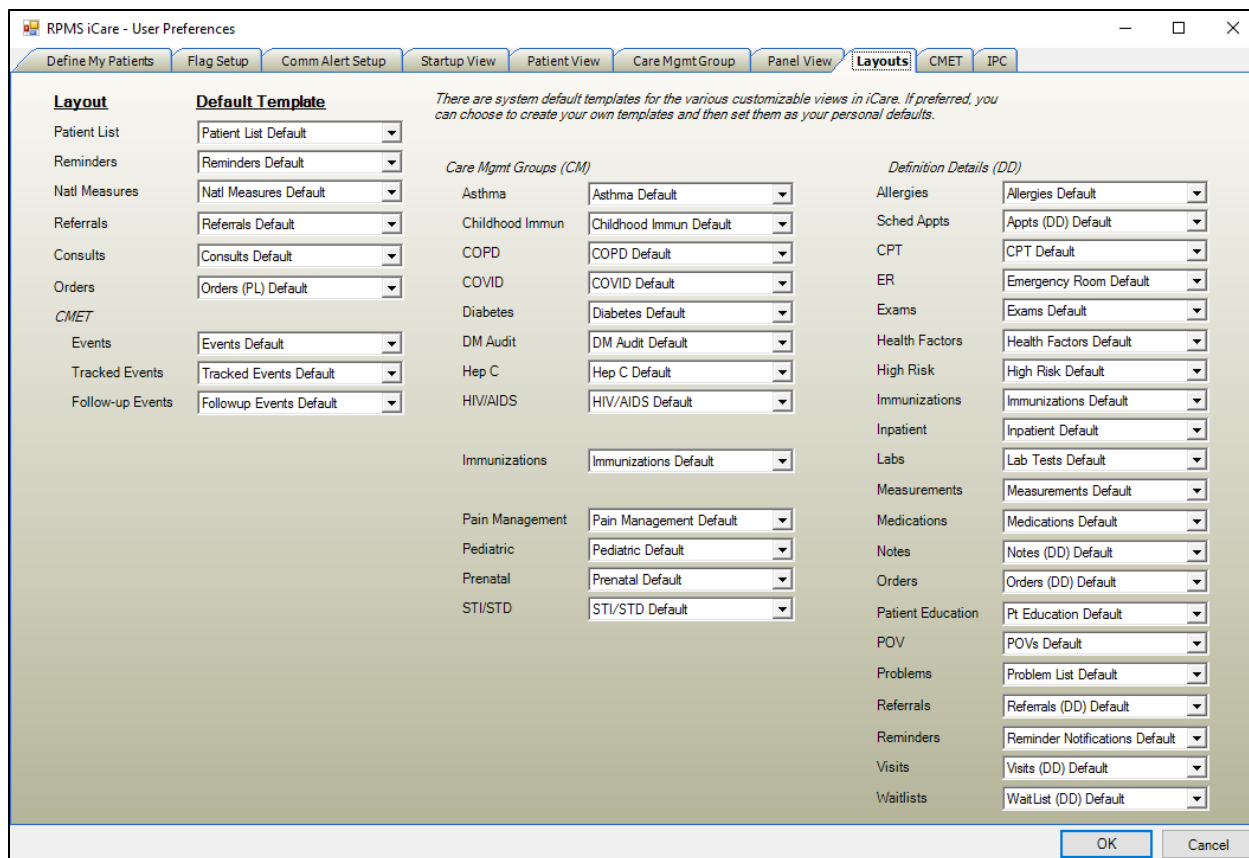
RPMS iCare - User Preferences

Define My Patients | Flag Setup | Comm Alert Setup | Startup View | Patient View | Care Mgmt Group | Panel View | Layouts | CMET | IPC

Layout

Default Template

There are system default templates for the various customizable views in iCare. If preferred, you can choose to create your own templates and then set them as your personal defaults.

| Layout | Default Template |
|---|---|
| Patient List | Patient List Default |
| Reminders | Reminders Default |
| Natl Measures | Natl Measures Default |
| Referrals | Referrals Default |
| Consults | Consults Default |
| Orders | Orders (PL) Default |
| CMET | |
| Events | Events Default |
| Tracked Events | Tracked Events Default |
| Follow-up Events | Followup Events Default |

Care Mgmt Groups (CM)

| | |
|---|---|
| Asthma | Asthma Default |
| Childhood Immun | Childhood Immun Default |
| COPD | COPD Default |
| COVID | COVID Default |
| Diabetes | Diabetes Default |
| DM Audit | DM Audit Default |
| Hep C | Hep C Default |
| HIV/AIDS | HIV/AIDS Default |
| Immunizations | Immunizations Default |
| Pain Management | Pain Management Default |
| Pediatric | Pediatric Default |
| Prenatal | Prenatal Default |
| STI/STD | STI/STD Default |

Definition Details (DD)

| | |
|---|---|
| Allergies | Allergies Default |
| Sched Appts | Appts (DD) Default |
| CPT | CPT Default |
| ER | Emergency Room Default |
| Exams | Exams Default |
| Health Factors | Health Factors Default |
| High Risk | High Risk Default |
| Immunizations | Immunizations Default |
| Inpatient | Inpatient Default |
| Labs | Lab Tests Default |
| Measurements | Measurements Default |
| Medications | Medications Default |
| Notes | Notes (DD) Default |
| Orders | Orders (DD) Default |
| Patient Education | Pt Education Default |
| POV | POVs Default |
| Problems | Problem List Default |
| Referrals | Referrals (DD) Default |
| Reminders | Reminder Notifications Default |
| Visits | Visits (DD) Default |
| Waitlists | WaitList (DD) Default |

OK

Cancel